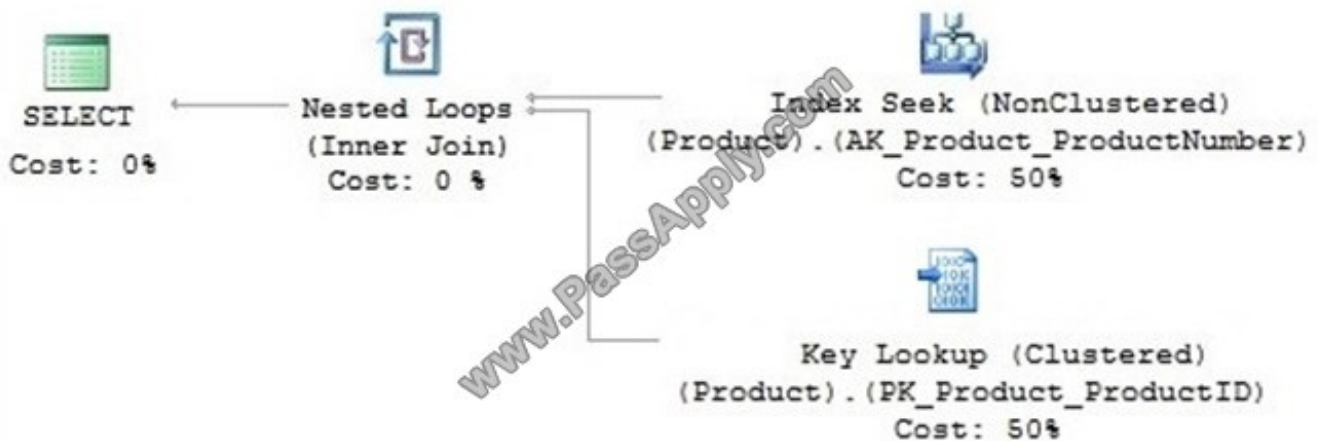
SELECT
Cost: 0%

Nested Loops
(Inner Join)
Cost: 0 %

Index Seek (NonClustered)
(Product).(AK_Product_ProductNumber)
Cost: 50%

Key Lookup (Clustered)
(Product).(PK_Product_ProductID)
Cost: 50%

www.PassApply.com